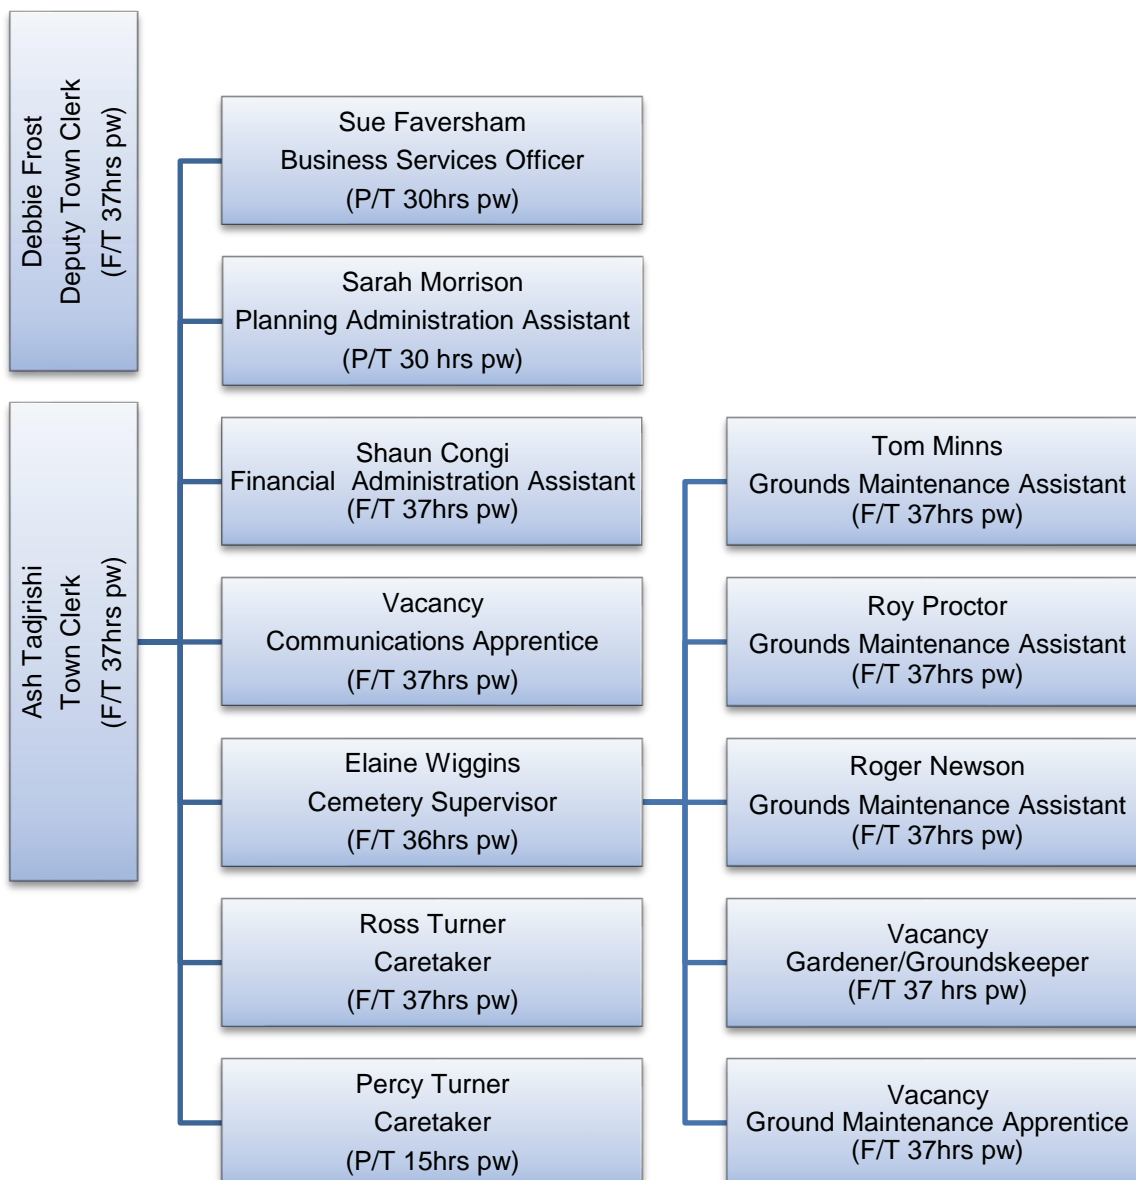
Debbie Frost
Deputy Town Clerk
(F/T 37hrs pw)

Ash Tadjrishi
Town Clerk
(F/T 37hrs pw)

Sue Faversham
Business Services Officer
(P/T 30hrs pw)

Sarah Morrison
Planning Administration Assistant
(P/T 30 hrs pw)

Shaun Congi
Financial Administration Assistant
(F/T 37hrs pw)

Vacancy
Communications Apprentice
(F/T 37hrs pw)

Elaine Wiggins
Cemetery Supervisor
(F/T 36hrs pw)

Ross Turner
Caretaker
(F/T 37hrs pw)

Percy Turner
Caretaker
(P/T 15hrs pw)

Tom Minns
Grounds Maintenance Assistant
(F/T 37hrs pw)

Roy Proctor
Grounds Maintenance Assistant
(F/T 37hrs pw)

Roger Newson
Grounds Maintenance Assistant
(F/T 37hrs pw)

Vacancy
Gardener/Groundskeeper
(F/T 37 hrs pw)

Vacancy
Ground Maintenance Apprentice
(F/T 37hrs pw)